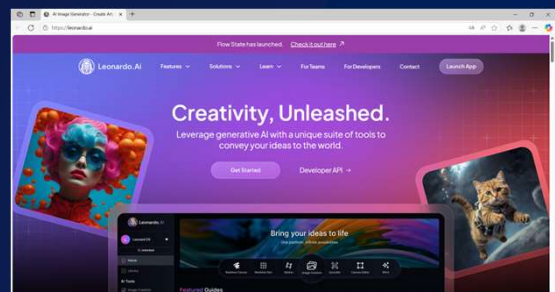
AI Image Generator - Create Art

https://leonardo.ai

Flow State has launched. Check it out here ↗

Leonardo.Ai Features Solutions Learn For Teams For Developers Contact Launch App

Creativity, Unleashed.

Leverage generative AI with a unique suite of tools to convey your ideas to the world.

Get Started Developer API →

Leonardo.Ai

Bring your ideas to life

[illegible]

Home

AI Tools

Featured Guides